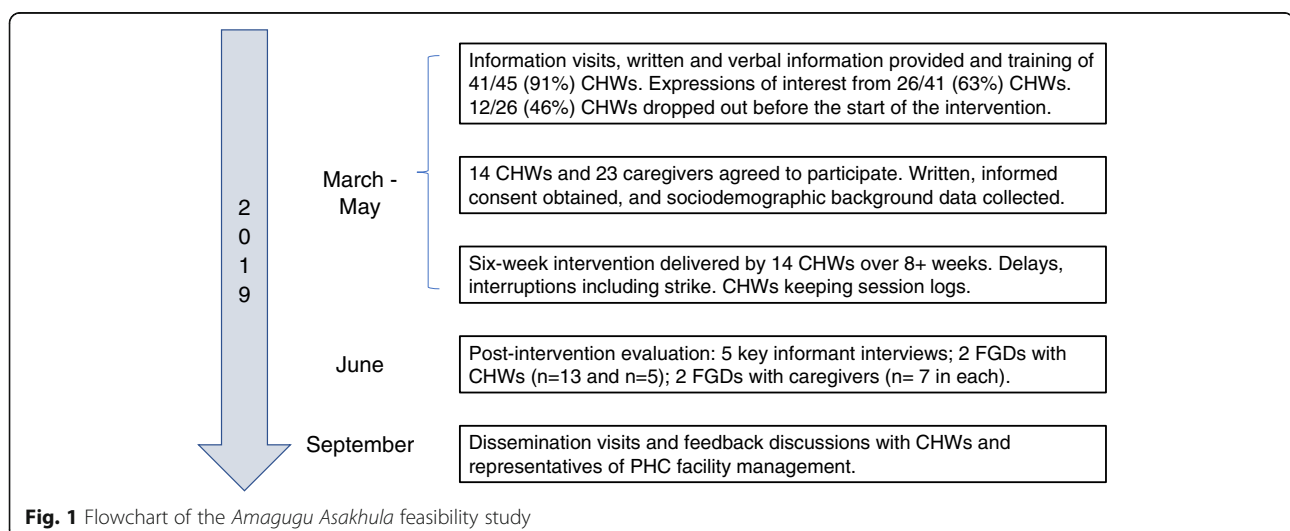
2
0
1
9

March - May

Information visits, written and verbal information provided and training of 41/45 (91%) CHWs. Expressions of interest from 26/41 (63%) CHWs. 12/26 (46%) CHWs dropped out before the start of the intervention.

14 CHWs and 23 caregivers agreed to participate. Written, informed consent obtained, and sociodemographic background data collected.

Six-week intervention delivered by 14 CHWs over 8+ weeks. Delays, interruptions including strike. CHWs keeping session logs.

June

Post-intervention evaluation: 5 key informant interviews; 2 FGDs with CHWs (n=13 and n=5); 2 FGDs with caregivers (n= 7 in each).

September

Dissemination visits and feedback discussions with CHWs and representatives of PHC facility management.

Fig. 1 Flowchart of the Amagugu Asakhula feasibility study